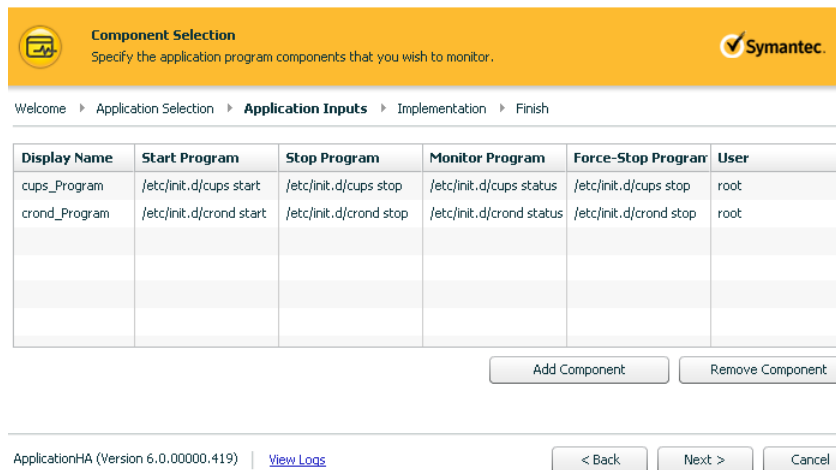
Component Selection
Specify the application program components that you wish to monitor.

Symantec.

Welcome ▸ Application Selection ▸ Application Inputs ▸ Implementation ▸ Finish

| Display Name | Start Program | Stop Program | Monitor Program | Force-Stop Program | User |
|---|---|---|---|---|---|
| cups_Program | /etc/init.d/cups start | /etc/init.d/cups stop | /etc/init.d/cups status | /etc/init.d/cups stop | root |
| crond_Program | /etc/init.d/crond start | /etc/init.d/crond stop | /etc/init.d/crond status | /etc/init.d/crond stop | root |

Add Component
Remove Component

ApplicationHA (Version 6.0.00000.419) | View Logs

< Back
Next >
Cancel